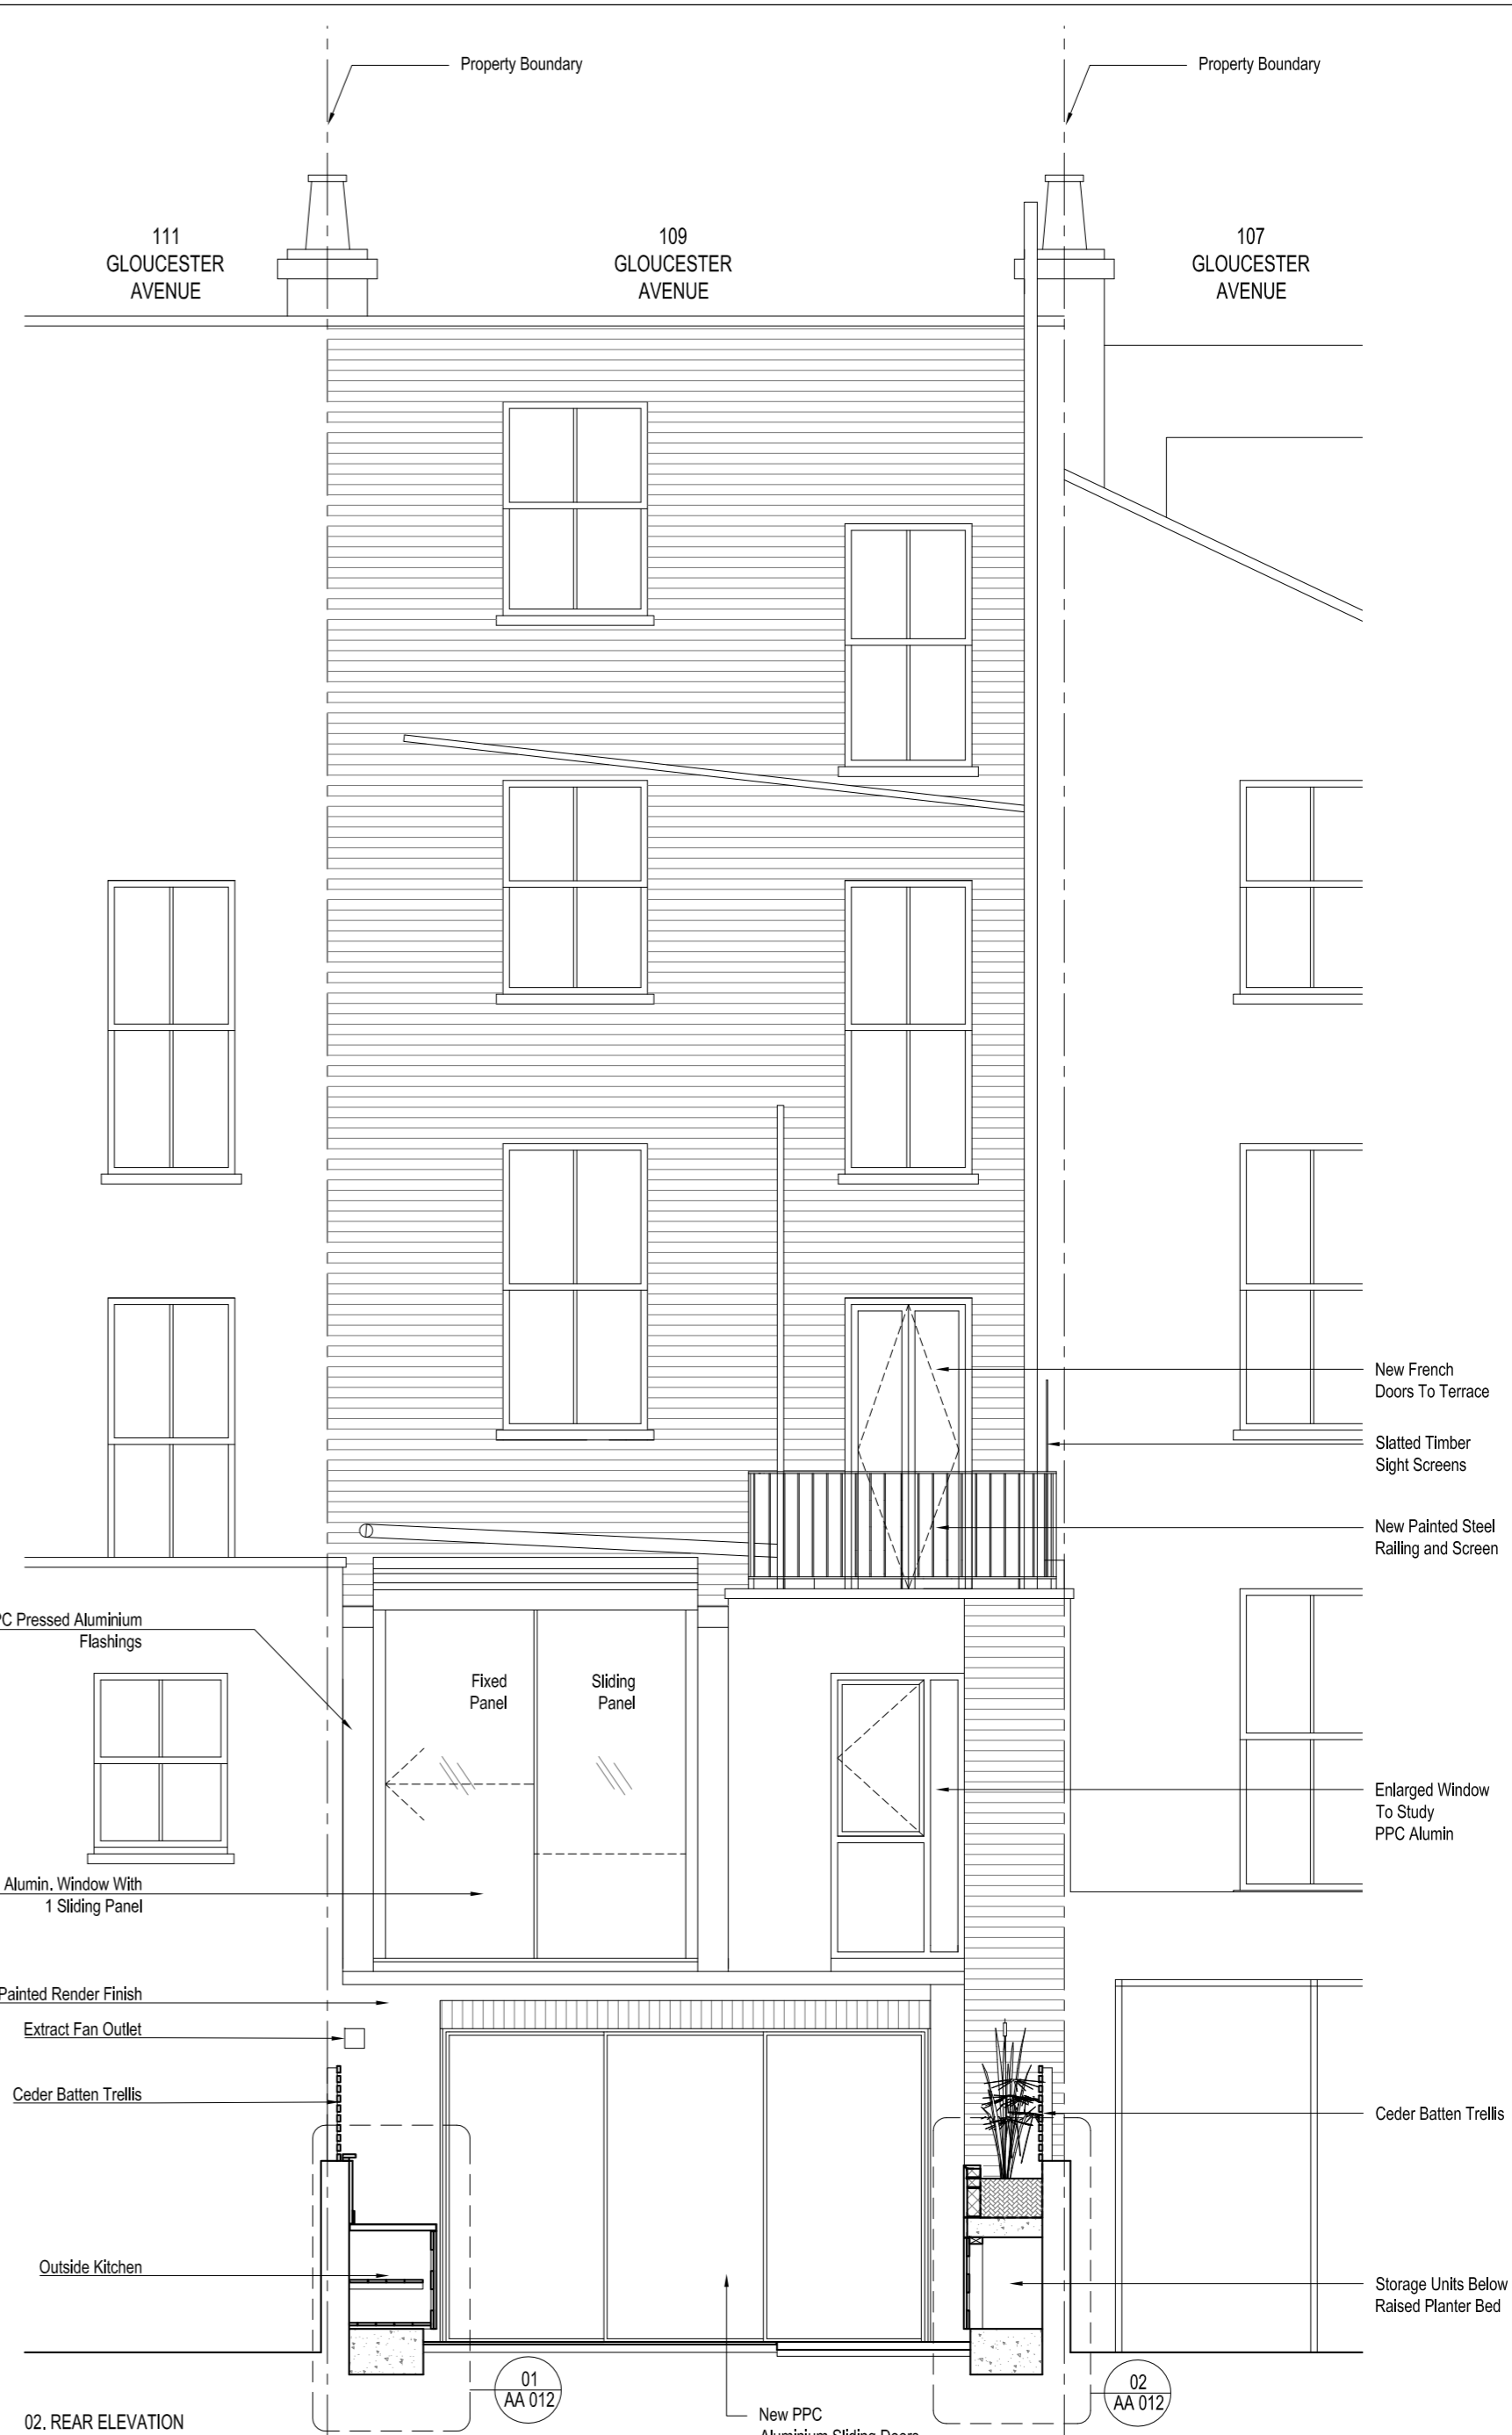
Property Boundary

Property Boundary

111
GLOUCESTER
AVENUE

109
GLOUCESTER
AVENUE

107
GLOUCESTER
AVENUE

New French Doors To Terrace

Slatted Timber Sight Screens

New Painted Steel Railing and Screen

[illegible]C Pressed Aluminium Flashings

Fixed Panel

Sliding Panel

Enlarged Window To Study PPC Alumin

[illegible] Alumin. Window With 1 Sliding Panel

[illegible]Painted Render Finish

Extract Fan Outlet

Ceder Batten Trellis

Ceder Batten Trellis

Outside Kitchen

Storage Units Below Raised Planter Bed

01
AA 012

02
AA 012

02. REAR ELEVATION

New PPC
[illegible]